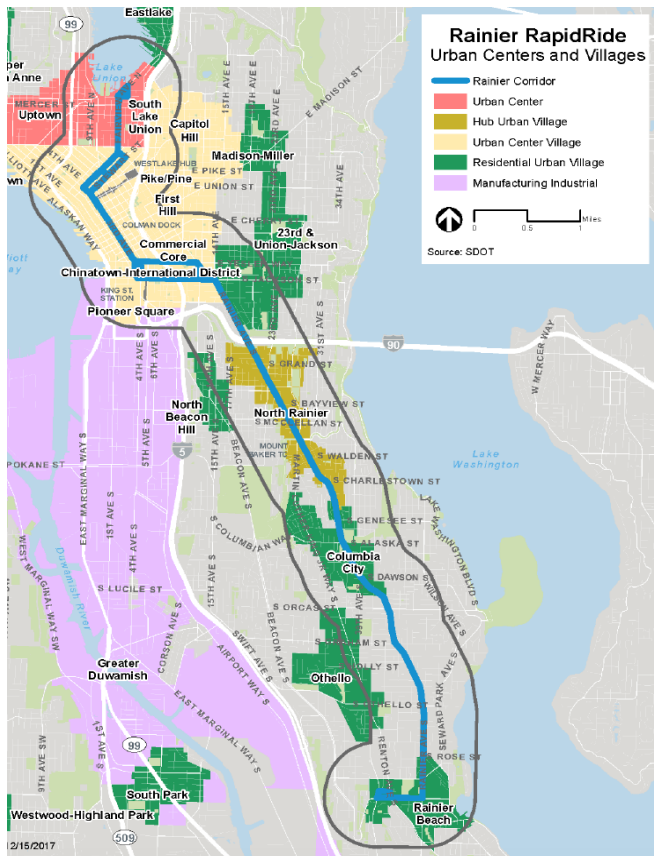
Rainier RapidRide
Urban Centers and Villages

Rainier Corridor
Urban Center
Hub Urban Village
Urban Center Village
Residential Urban Village
Manufacturing Industrial

0 0.5 1 Miles

Source: SDOT

99
Eastlake
Queen Anne
Lake Union
Uptown
MERCER ST
South Lake Union
Capitol Hill
15TH AVE E
E MADISON ST
Madison-Miller
WESTLAKE HUB
Pike/Pine
E PIKE ST
E UNION ST
34TH AVE
ALASKAN WAY
First Hill
COLMAN DOCK
E CHERRY
23rd & Union-Jackson
Commercial Core
Chinatown-International District
KING ST. STATION
Pioneer Square
90
W MERCER WAY
S GRAND ST
31ST AVE S
North Beacon Hill
North Rainier
S BAYVIEW ST
S MCCLELLAN ST
MOUNT BAKER TC
S WALDEN ST
Lake Washington
5
S CHARLESTOWN ST
S SPOKANE ST
EAST MARGINAL WAY S
4TH AVE S
6TH AVE S
5TH AVE S
15TH AVE S
BEACON AVE S
S COLUMBIAN WAY
S GENESEE ST
S ALASKA ST
LAKE WASHINGTON BLVD S
Columbia City
S DAWSON ST
WEST MARGINAL WAY SW
Duwamish River
S LUCILE ST
S ORCAS ST
CORSON AVE S
SWIFT AVE S
AIRPORT WAY S
BEACON AVE S
Greater Duwamish
EAST MARGINAL WAY S
Othello
SEWARD PARK AVE S
RENTON
ROSE ST
99
1ST AVE S
South Park
Westwood-Highland Park
509
Rainier Beach
12/15/2017